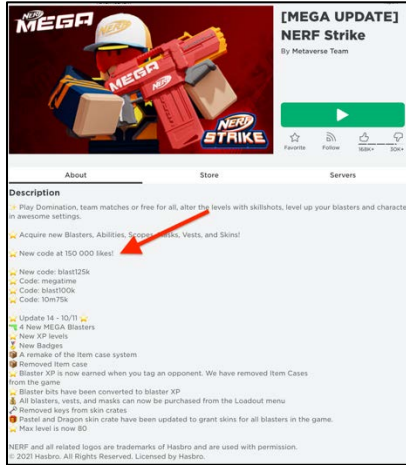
NERF MEGA

NERF STRIKE

[MEGA UPDATE] NERF Strike

By Metaverse Team

Favorite Follow 168K+ 30K+

About Store Servers

Description

Play Domination, team matches or free for all, alter the levels with skillshots, level up your blasters and characte in awesome settings.

Acquire new Blasters, Abilities, Scopes, Masks, Vests, and Skins!

New code at 150 000 likes!

New code: blast125k
Code: megatime
Code: blast100k
Code: 10m75k

Update 14 - 10/11
4 New MEGA Blasters
New XP levels
New Badges
A remake of the Item case system
Removed Item case
Blaster XP is now earned when you tag an opponent. We have removed Item Cases from the game
Blaster bits have been converted to blaster XP
All blasters, vests, and masks can now be purchased from the Loadout menu
Removed keys from skin crates
Pastel and Dragon skin crate have been updated to grant skins for all blasters in the game.
Max level is now 80

NERF and all related logos are trademarks of Hasbro and are used with permission.
© 2021 Hasbro. All Rights Reserved. Licensed by Hasbro.